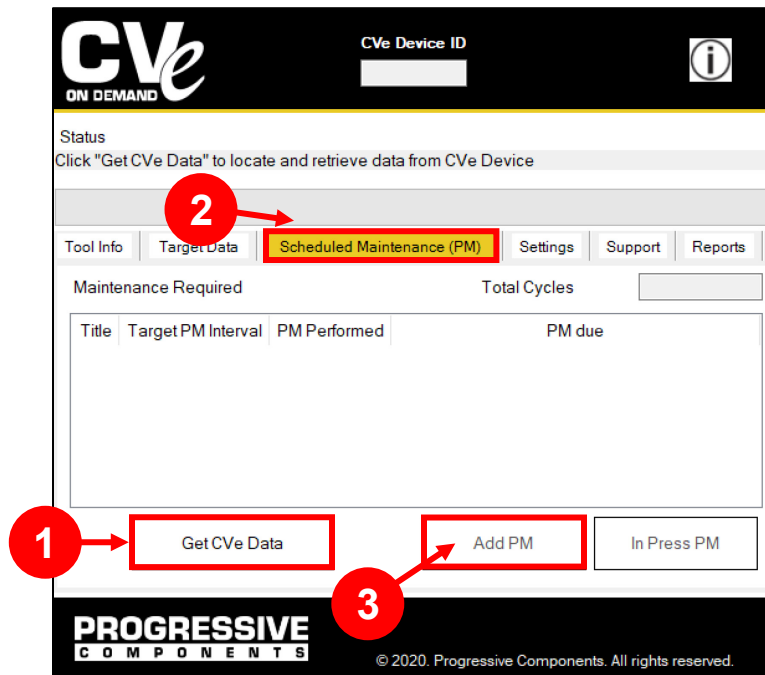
CVe
ON DEMAND

CVe Device ID

Status
Click "Get CVe Data" to locate and retrieve data from CVe Device

2

Tool Info | Target Data | Scheduled Maintenance (PM) | Settings | Support | Reports

Maintenance Required
Total Cycles

| Title | Target PM Interval | PM Performed | PM due |
|---|---|---|---|

1
Get CVe Data
Add PM
In Press PM
3

PROGRESSIVE
COMPONENTS

© 2020. Progressive Components. All rights reserved.